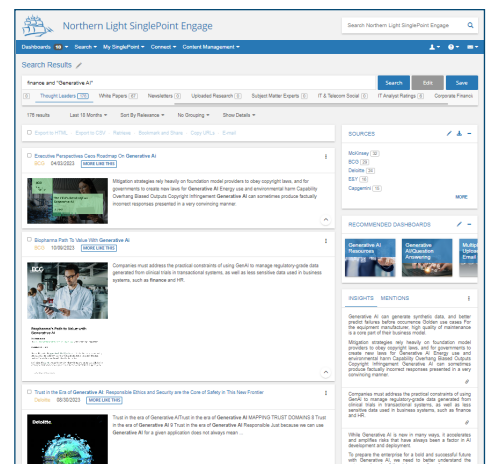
Northern Light SinglePoint Engage

Search Northern Light SinglePoint Engage

Dashboards 10 Search My SinglePoint Connect Content Management

Search Results

finance and "Generative AI"

Search Edit Save

Thought Leaders 178 White Papers 67 Newsletters 0 Uploaded Research 0 Subject Matter Experts 0 IT & Telecom Social 0 IT Analyst Ratings 0 Corporate Financi

178 results Last 18 Months Sort By Relevance No Grouping Show Details

Export to HTML Export to CSV Retrieve Bookmark and Share Copy URLs Email

Executive Perspectives Cisco Roadmap On Generative AI

EDO 04/03/2023 MORE LIKE THIS

Mitigation strategies rely heavily on foundation model providers to obey copyright laws, and for governments to create new laws for Generative AI Energy use and environmental harm Capability Overhang Biased Outputs Copyright Infringement Generative AI can sometimes produce factually incorrect responses presented in a very convincing manner.

Biopharma Path To Value With Generative AI

EDO 10/09/2023 MORE LIKE THIS

EDO

Biopharma's Path to Value with Generative AI

Companies must address the practical constraints of using GenAI to manage regulatory-grade data generated from clinical trials in transactional systems, as well as less sensitive data used in business systems, such as finance and HR.

Trust in the Era of Generative AI: Responsible Ethics and Security are the Core of Safety in This New Frontier

Deloitte 08/30/2023 MORE LIKE THIS

Deloitte.

Trust in the era of Generative AITrust in the era of Generative AI MAPPING TRUST DOMAINS 9 Trust in the era of Generative AI 9 Trust in the era of Generative AI Responsible Just because we can use Generative AI for a given application does not always mean ...

SOURCES

McKinsey 32
EDO 25
Deloitte 24
EBY 18
Capgemini 16

MORE

RECOMMENDED DASHBOARDS

Generative AI Resources
Generative AI/Question Answering
Multiple Lifecycle Ident

INSIGHTS MENTIONS

Generative AI can generate synthetic data, and better predict failures before occurrence. Golden use cases For the equipment manufacturer, high quality of maintenance is a core part of their business model.

Mitigation strategies rely heavily on foundation model providers to obey copyright laws, and for governments to create new laws for Generative AI Energy use and environmental harm Capability Overhang Biased Outputs Copyright Infringement Generative AI can sometimes produce factually incorrect responses presented in a very convincing manner.

Companies must address the practical constraints of using GenAI to manage regulatory-grade data generated from clinical trials in transactional systems, as well as less sensitive data used in business systems, such as finance and HR.

While Generative AI is new in many ways, it accelerates and amplifies risks that have always been a factor in AI development and deployment.

To prepare the enterprise for a bold and successful future with Generative AI, we need to better understand the